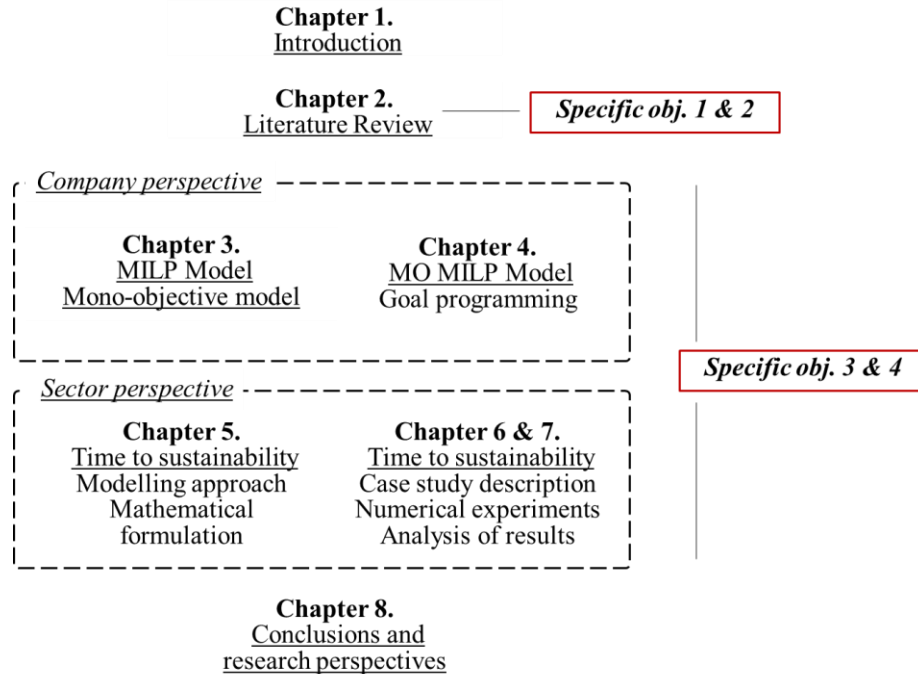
Chapter 1.
Introduction

Chapter 2.
Literature Review

Specific obj. 1 & 2

Company perspective

Chapter 3.
MILP Model
Mono-objective model

Chapter 4.
MO MILP Model
Goal programming

Specific obj. 3 & 4

Sector perspective

Chapter 5.
Time to sustainability
Modelling approach
Mathematical formulation

Chapter 6 & 7.
Time to sustainability
Case study description
Numerical experiments
Analysis of results

Chapter 8.
Conclusions and research perspectives